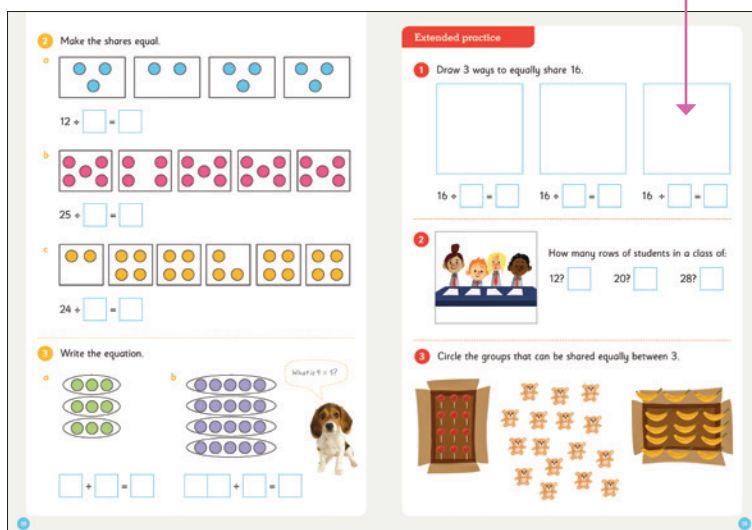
2 Make the shares equal.

a

$12 \div \square = \square$

b

$25 \div \square = \square$

c

$24 \div \square = \square$

3 Write the equation.

a

b

What is 9 ÷ 3?

$\square \div \square = \square$

$\square\square \div \square = \square$

Extended practice

1 Draw 3 ways to equally share 16.

$16 \div \square = \square$ $16 \div \square = \square$ $16 \div \square = \square$

2 How many rows of students in a class of:

12? $\square$ 20? $\square$ 28? $\square$

3 Circle the groups that can be shared equally between 3.